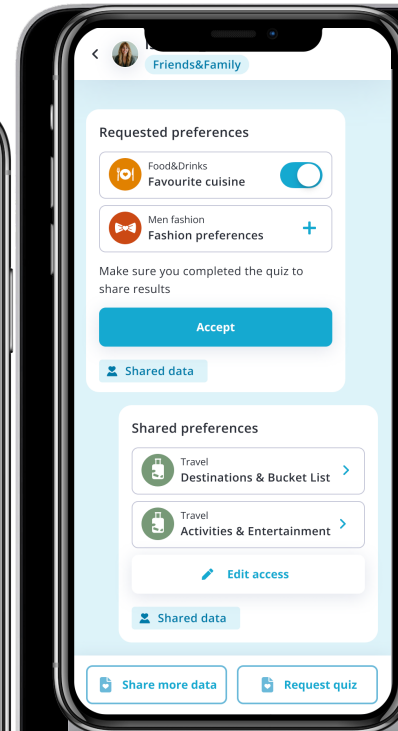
Friends&Family

Requested preferences

Food&Drinks
Favourite cuisine

Men fashion
Fashion preferences

Make sure you completed the quiz to share results

Accept

Shared data

Shared preferences

Travel
Destinations & Bucket List

Travel
Activities & Entertainment

Edit access

Shared data

Share more data

Request quiz